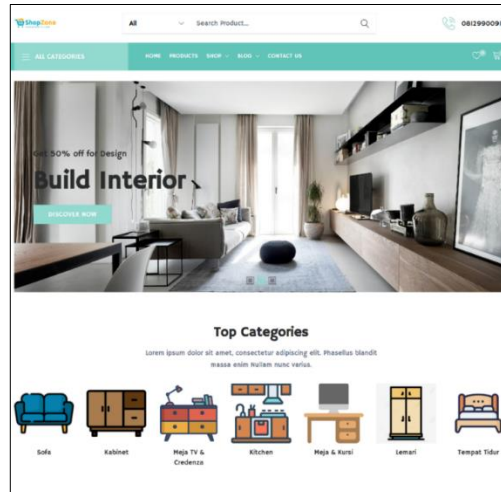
ShopZone

All

Search Product...

0812990090

ALL CATEGORIES

HOME PRODUCTS SHOP BLOG CONTACT US

Get 50% off for Design

Build Interior

DISCOVER NOW

Top Categories

Lorem ipsum dolor sit amet, consectetur adipiscing elit. Phasellus blandit massa enim Nullam nunc varius.

Sofa

Kabinet

Meja TV & Credenza

Kitchen

Meja & Kursi

Lemari

Tempat Tidur